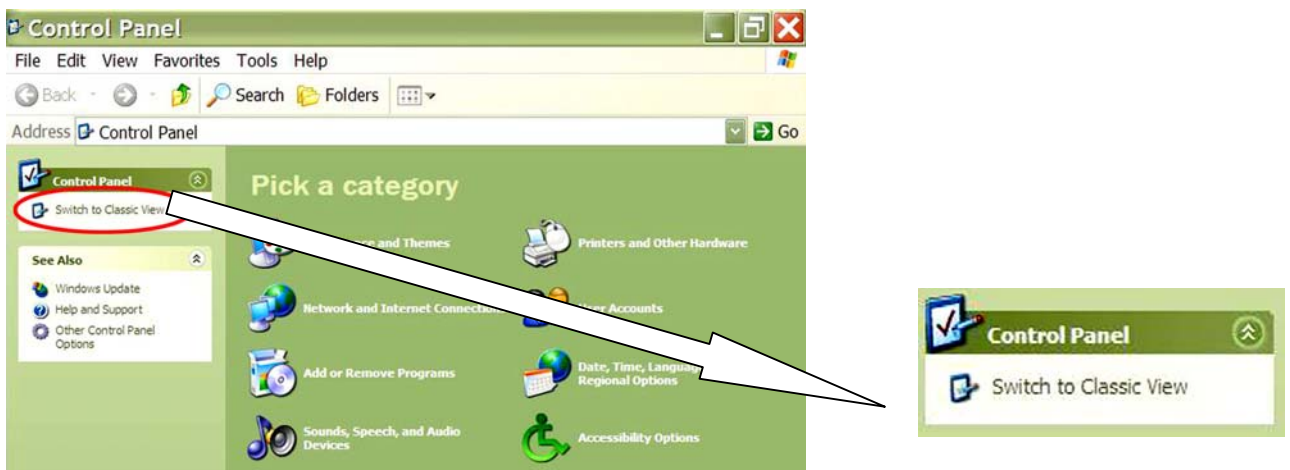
Control Panel

File Edit View Favorites Tools Help

Back Search Folders

Address Control Panel Go

Control Panel

Switch to Classic View

See Also

Windows Update

Help and Support

Other Control Panel Options

Pick a category

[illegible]ce and Themes

Printers and Other Hardware

Network and Internet Connection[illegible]

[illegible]ser Accounts

Add or Remove Programs

Date, Time, Languag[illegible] Regional Options

Sounds, Speech, and Audio Devices

Accessibility Options

Control Panel

Switch to Classic View